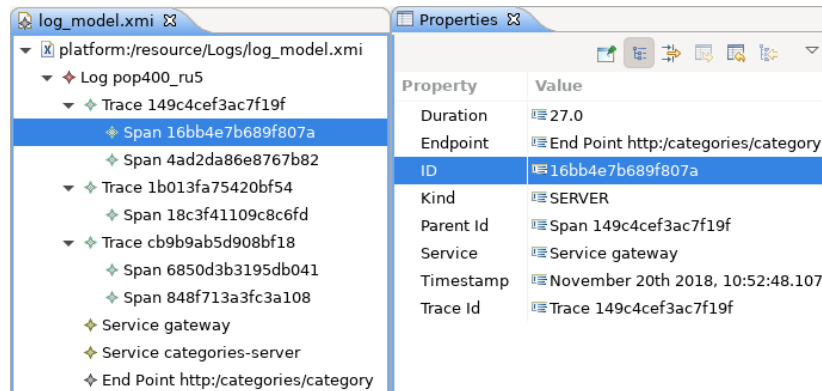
log_model.xmi ☒

platform:/resource/Logs/log_model.xmi
Log pop400_ru5
Trace 149c4cef3ac7f19f
Span 16bb4e7b689f807a
Span 4ad2da86e8767b82
Trace 1b013fa75420bf54
Span 18c3f41109c8c6fd
Trace cb9b9ab5d908bf18
Span 6850d3b3195db041
Span 848f713a3fc3a108
Service gateway
Service categories-server
End Point http:/categories/category

Properties ☒

| Property | Value |
|---|---|
| Duration | 27.0 |
| Endpoint | End Point http:/categories/category |
| ID | 16bb4e7b689f807a |
| Kind | SERVER |
| Parent Id | Span 149c4cef3ac7f19f |
| Service | Service gateway |
| Timestamp | November 20th 2018, 10:52:48.107 |
| Trace Id | Trace 149c4cef3ac7f19f |